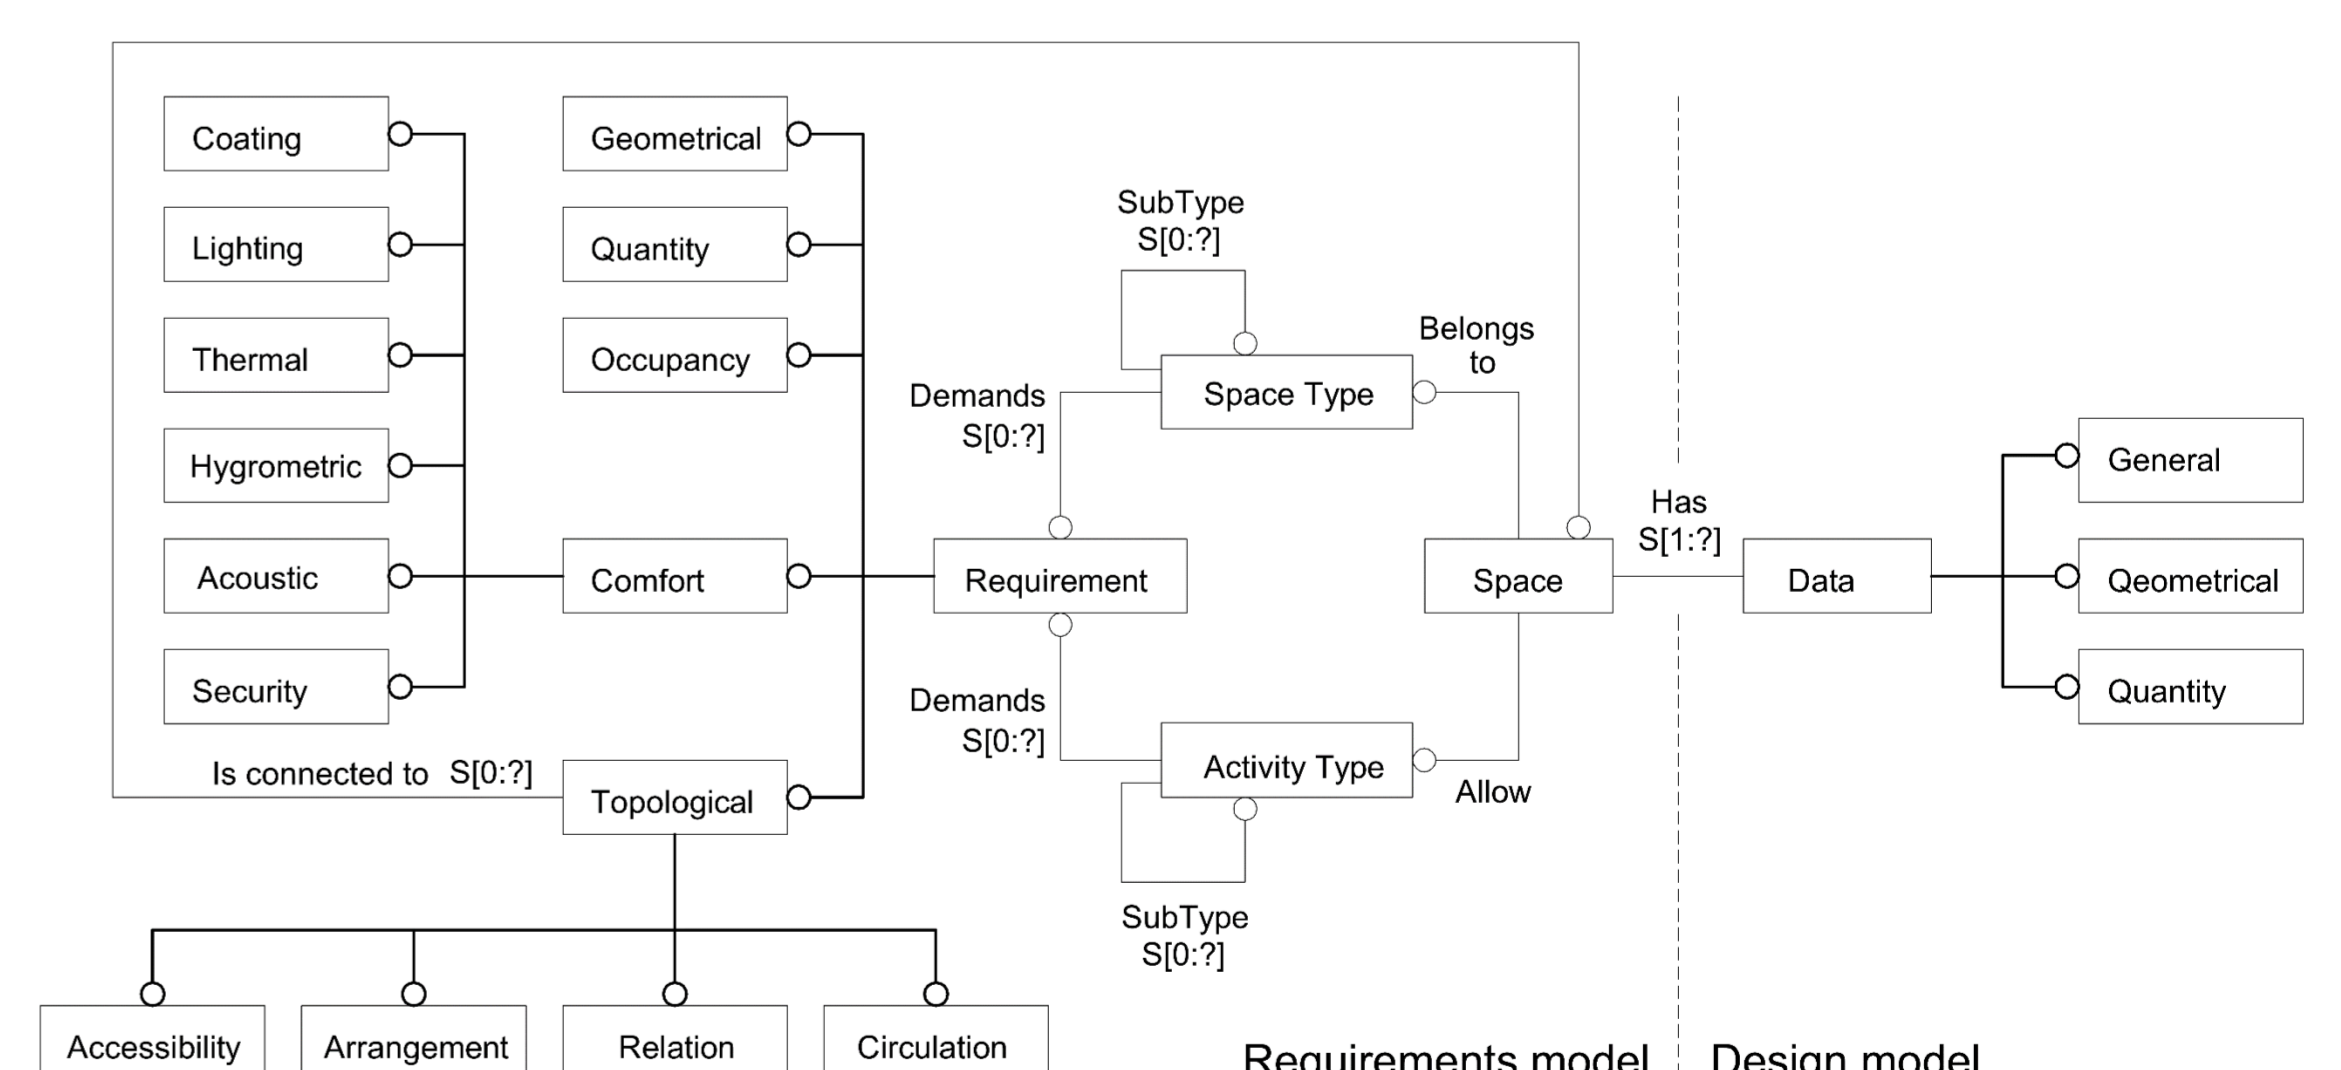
Coating
Lighting
Thermal
Hygrometric
Acoustic
Security
Geometrical
Quantity
Occupancy
Comfort
Topological
Is connected to S[0:?]
Accessibility
Arrangement
Relation
Circulation
SubType S[0:?]
Space Type
Belongs to
Demands S[0:?]
Requirement
Demands S[0:?]
Activity Type
Allow
SubType S[0:?]
Space
Has S[1:?]
Data
General
Qeometrical
Quantity
Requirements model
Design model